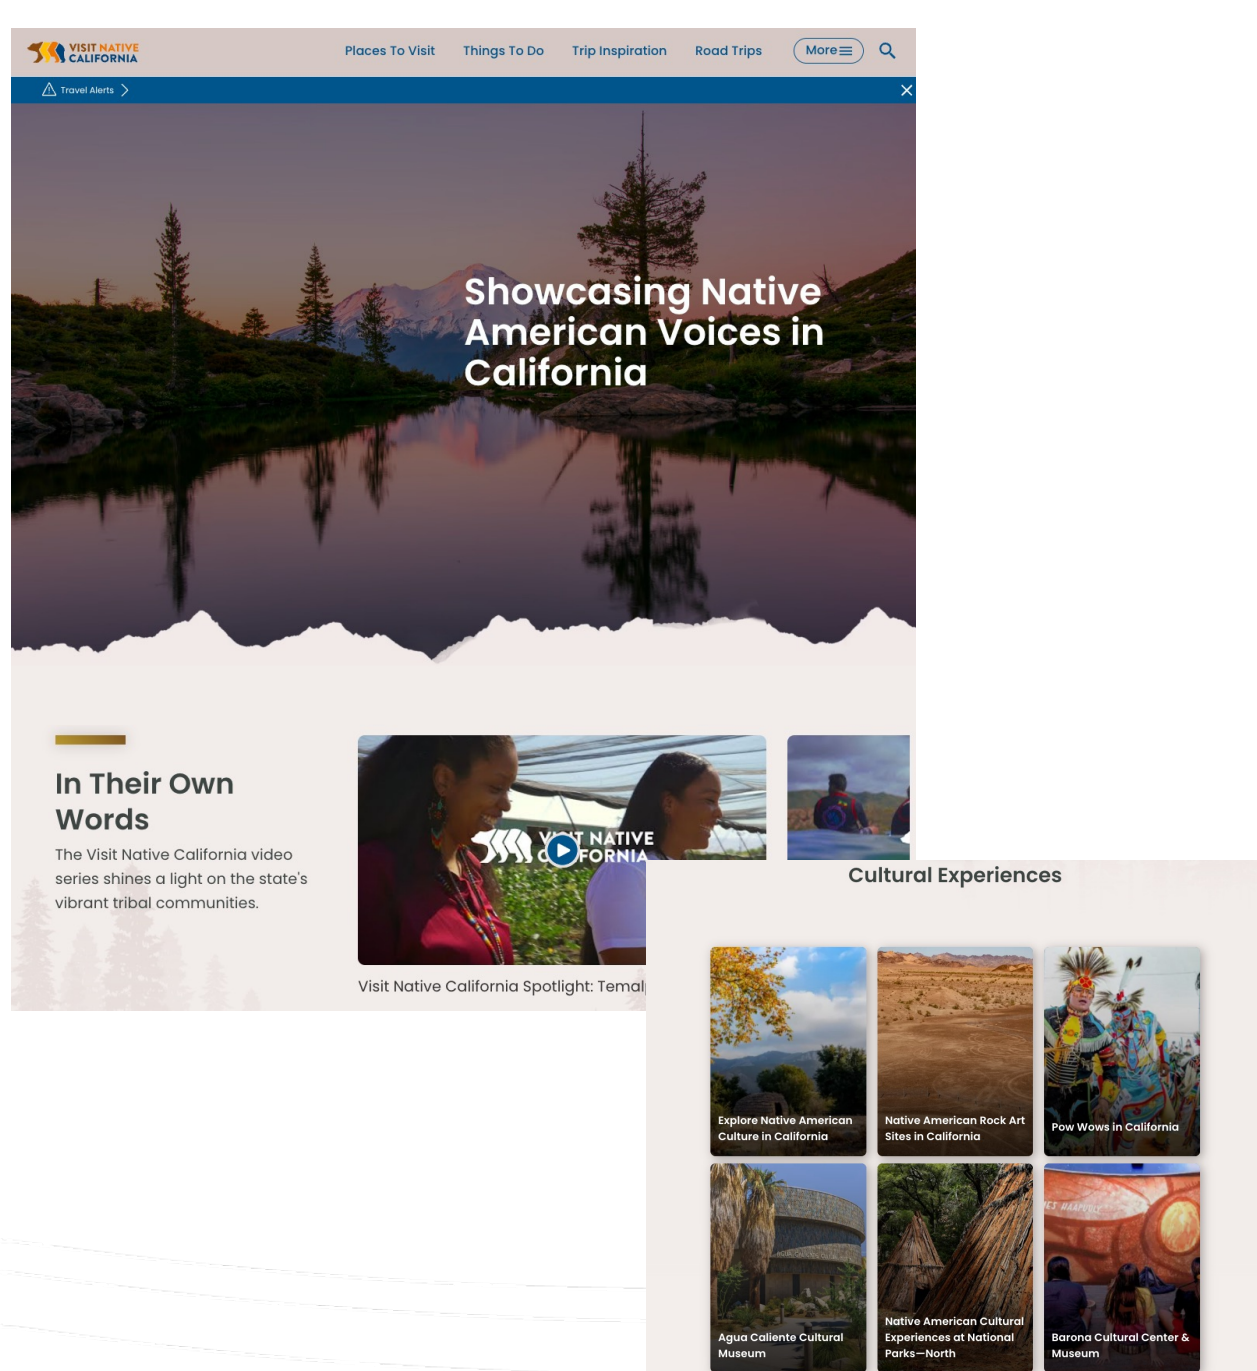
VISIT NATIVE CALIFORNIA

Places To Visit Things To Do Trip Inspiration Road Trips More

Travel Alerts

Showcasing Native American Voices in California

In Their Own Words

The Visit Native California video series shines a light on the state's vibrant tribal communities.

V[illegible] NATIVE C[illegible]FORNIA

Visit Native California Spotlight: Temal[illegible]

Cultural Experiences

Explore Native American Culture in California

Native American Rock Art Sites in California

Pow Wows in California

Agua Caliente Cultural Museum

Native American Cultural Experiences at National Parks—North

Barona Cultural Center & Museum